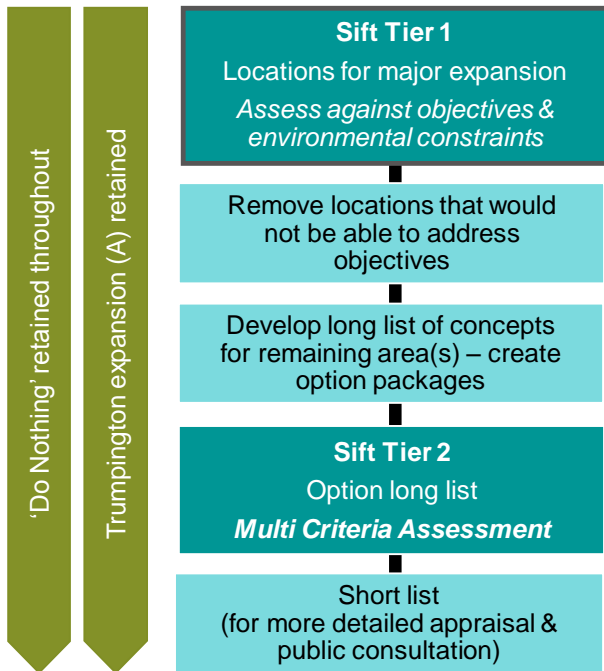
'Do Nothing' retained throughout

Trumpington expansion (A) retained

Sift Tier 1
Locations for major expansion
*Assess against objectives & environmental constraints*

Remove locations that would not be able to address objectives

Develop long list of concepts for remaining area(s) – create option packages

Sift Tier 2
Option long list
***Multi Criteria Assessment***

Short list
(for more detailed appraisal & public consultation)